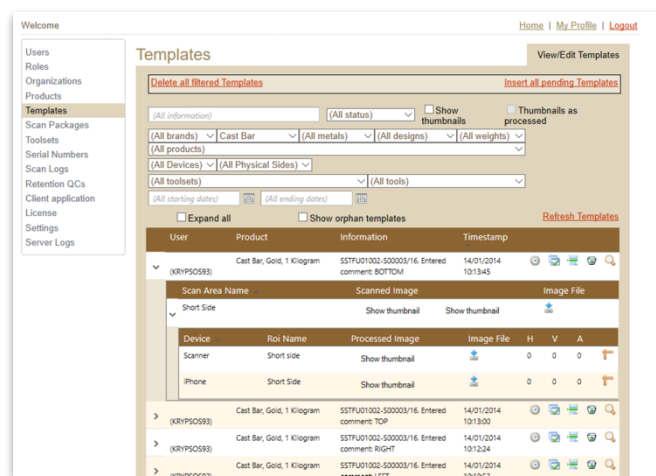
Welcome

Home | My Profile | Logout

Users
Roles
Organizations
Products
Templates
Scan Packages
Toolsets
Serial Numbers
Scan Logs
Retention QCs
Client application
License
Settings
Server Logs

Templates

View/Edit Templates

Delete all filtered Templates

Insert all pending Templates

(All information)
(All status)
Show thumbnails
Thumbnails as processed

(All brands)
Cast Bar
(All metals)
(All designs)
(All weights)

(All products)

(All Devices)
(All Physical Sides)

(All toolsets)
(All tools)

(All starting dates)
(All ending dates)

Expand all
Show orphan templates

Refresh Templates

| User | Product | Information | Timestamp |
|---|---|---|---|
| (KRYPSOS93) | Cast Bar, Gold, 1 Kilogram | SSTFU01002-S00003/16. Entered comment: BOTTOM | 14/01/2014 10:13:45 |

| Scan Area Name | Scanned Image | Image File |
|---|---|---|
| Short Side | Show thumbnail | Show thumbnail |

| Device | Roi Name | Processed Image | Image File | H | V | A |
|---|---|---|---|---|---|---|
| Scanner | Short side | Show thumbnail | | 0 | 0 | 0 |
| iPhone | Short Side | Show thumbnail | | 0 | 0 | 0 |

| User | Product | Information | Timestamp |
|---|---|---|---|
| (KRYPSOS93) | Cast Bar, Gold, 1 Kilogram | SSTFU01002-S00003/16. Entered comment: TOP | 14/01/2014 10:13:00 |
| (KRYPSOS93) | Cast Bar, Gold, 1 Kilogram | SSTFU01002-S00003/16. Entered comment: RIGHT | 14/01/2014 10:12:24 |
| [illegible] | Cast Bar, Gold, 1 Kilogram | SSTFU01002-S00003/16. Entered comment: LEFT | 14/01/2014 10:11:50 |